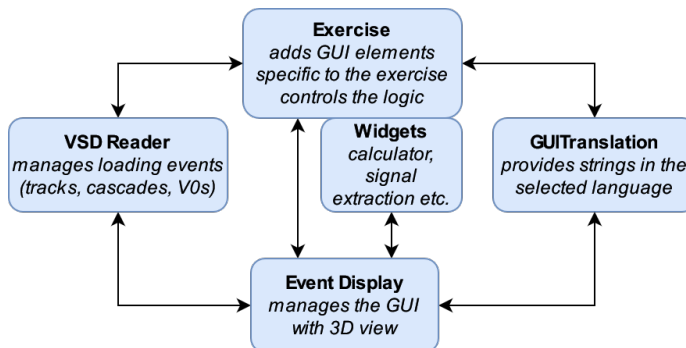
**Exercise**
*adds GUI elements specific to the exercise controls the logic*

**VSD Reader**
*manages loading events (tracks, cascades, V0s)*

**Widgets**
*calculator, signal extraction etc.*

**GUITranslation**
*provides strings in the selected language*

**Event Display**
*manages the GUI with 3D view*